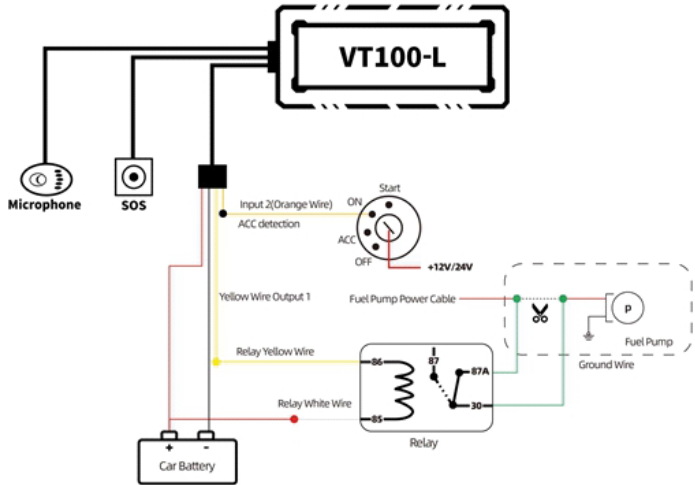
VT100-L

Microphone

SOS

Input 2(Orange Wire)
ACC detection

Start
ON
ACC
OFF
+12V/24V

Yellow Wire Output 1

Fuel Pump Power Cable

P
Fuel Pump
Ground Wire

Relay Yellow Wire

86
87
87A
30
85

Relay White Wire

Relay

+
-
Car Battery